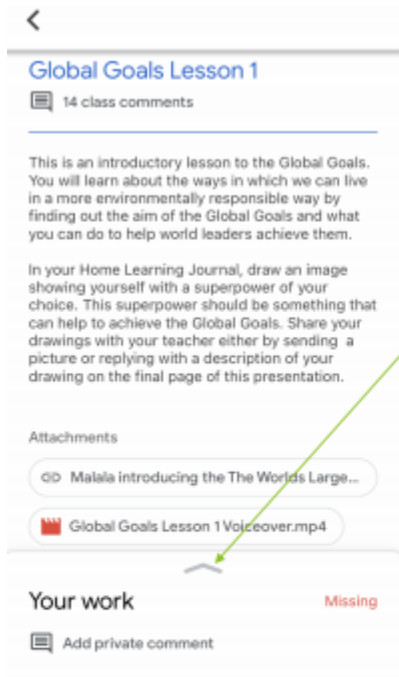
<

Global Goals Lesson 1

14 class comments

This is an introductory lesson to the Global Goals. You will learn about the ways in which we can live in a more environmentally responsible way by finding out the aim of the Global Goals and what you can do to help world leaders achieve them.

In your Home Learning Journal, draw an image showing yourself with a superpower of your choice. This superpower should be something that can help to achieve the Global Goals. Share your drawings with your teacher either by sending a picture or replying with a description of your drawing on the final page of this presentation.

Attachments

Malala introducing the The Worlds Large...

Global Goals Lesson 1 Voiceover.mp4

Your work

Missing

Add private comment